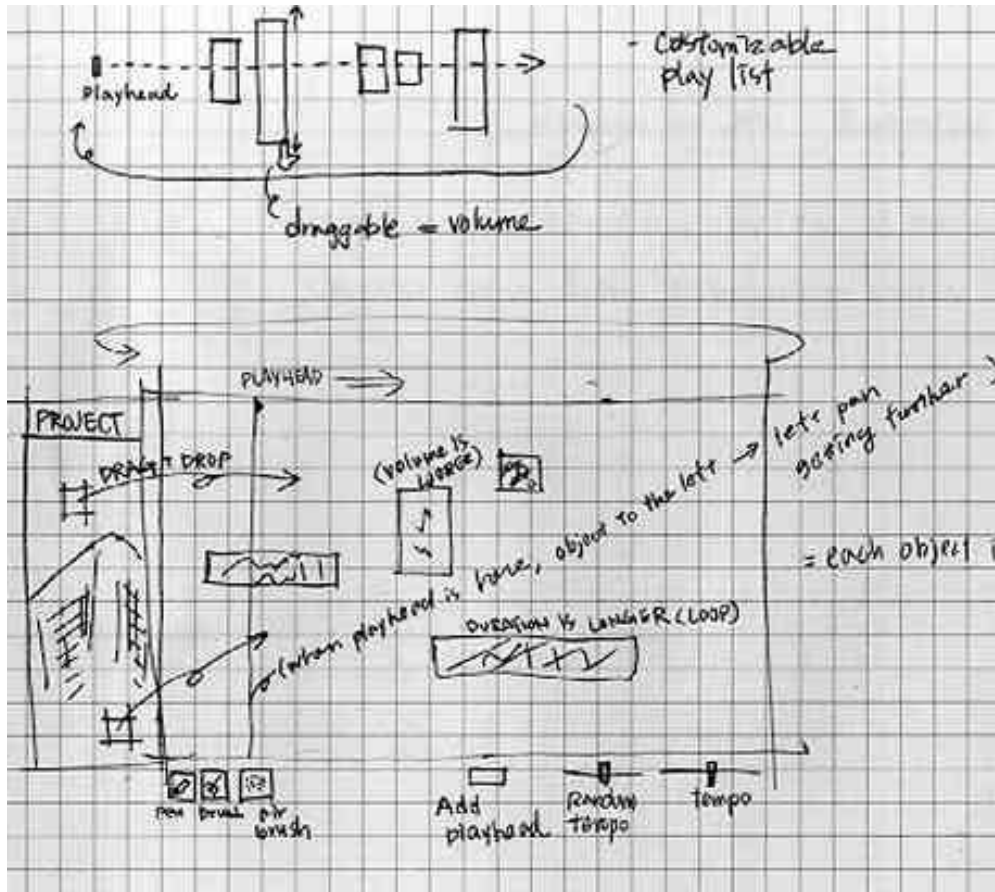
playhead

- customizable play list

draggable = volume

PLAYHEAD

PROJECT

DRAG + DROP

(volume is LARGER)

(when playhead is here, object to the left → lets pan going further )

= each object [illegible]

DURATION IS LONGER (LOOP)

Pen Brush Air brush

Add playhead

Random tempo

Tempo